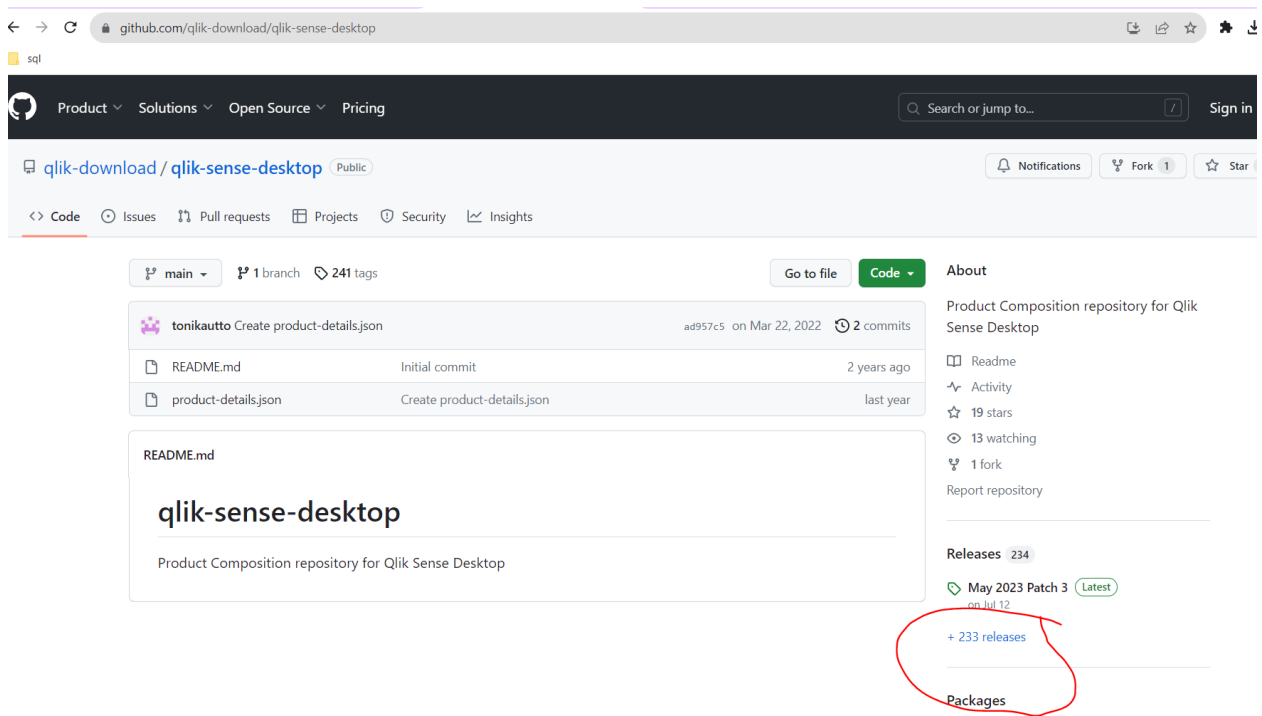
github.com/qlik-download/qlik-sense-desktop

sql

Product Solutions Open Source Pricing

Search or jump to... /

Sign in

qlik-download / qlik-sense-desktop Public

Notifications Fork 1 Star

Code Issues Pull requests Projects Security Insights

main 1 branch 241 tags

Go to file Code

tonikautto Create product-details.json ad957c5 on Mar 22, 2022 2 commits

| | | |
|---|---|---|
| README.md | Initial commit | 2 years ago |
| product-details.json | Create product-details.json | last year |

README.md

qlik-sense-desktop

Product Composition repository for Qlik Sense Desktop

About

Product Composition repository for Qlik Sense Desktop

Readme

Activity

19 stars

13 watching

1 fork

Report repository

Releases 234

May 2023 Patch 3 Latest

on Jul 12

+ 233 releases

Packages